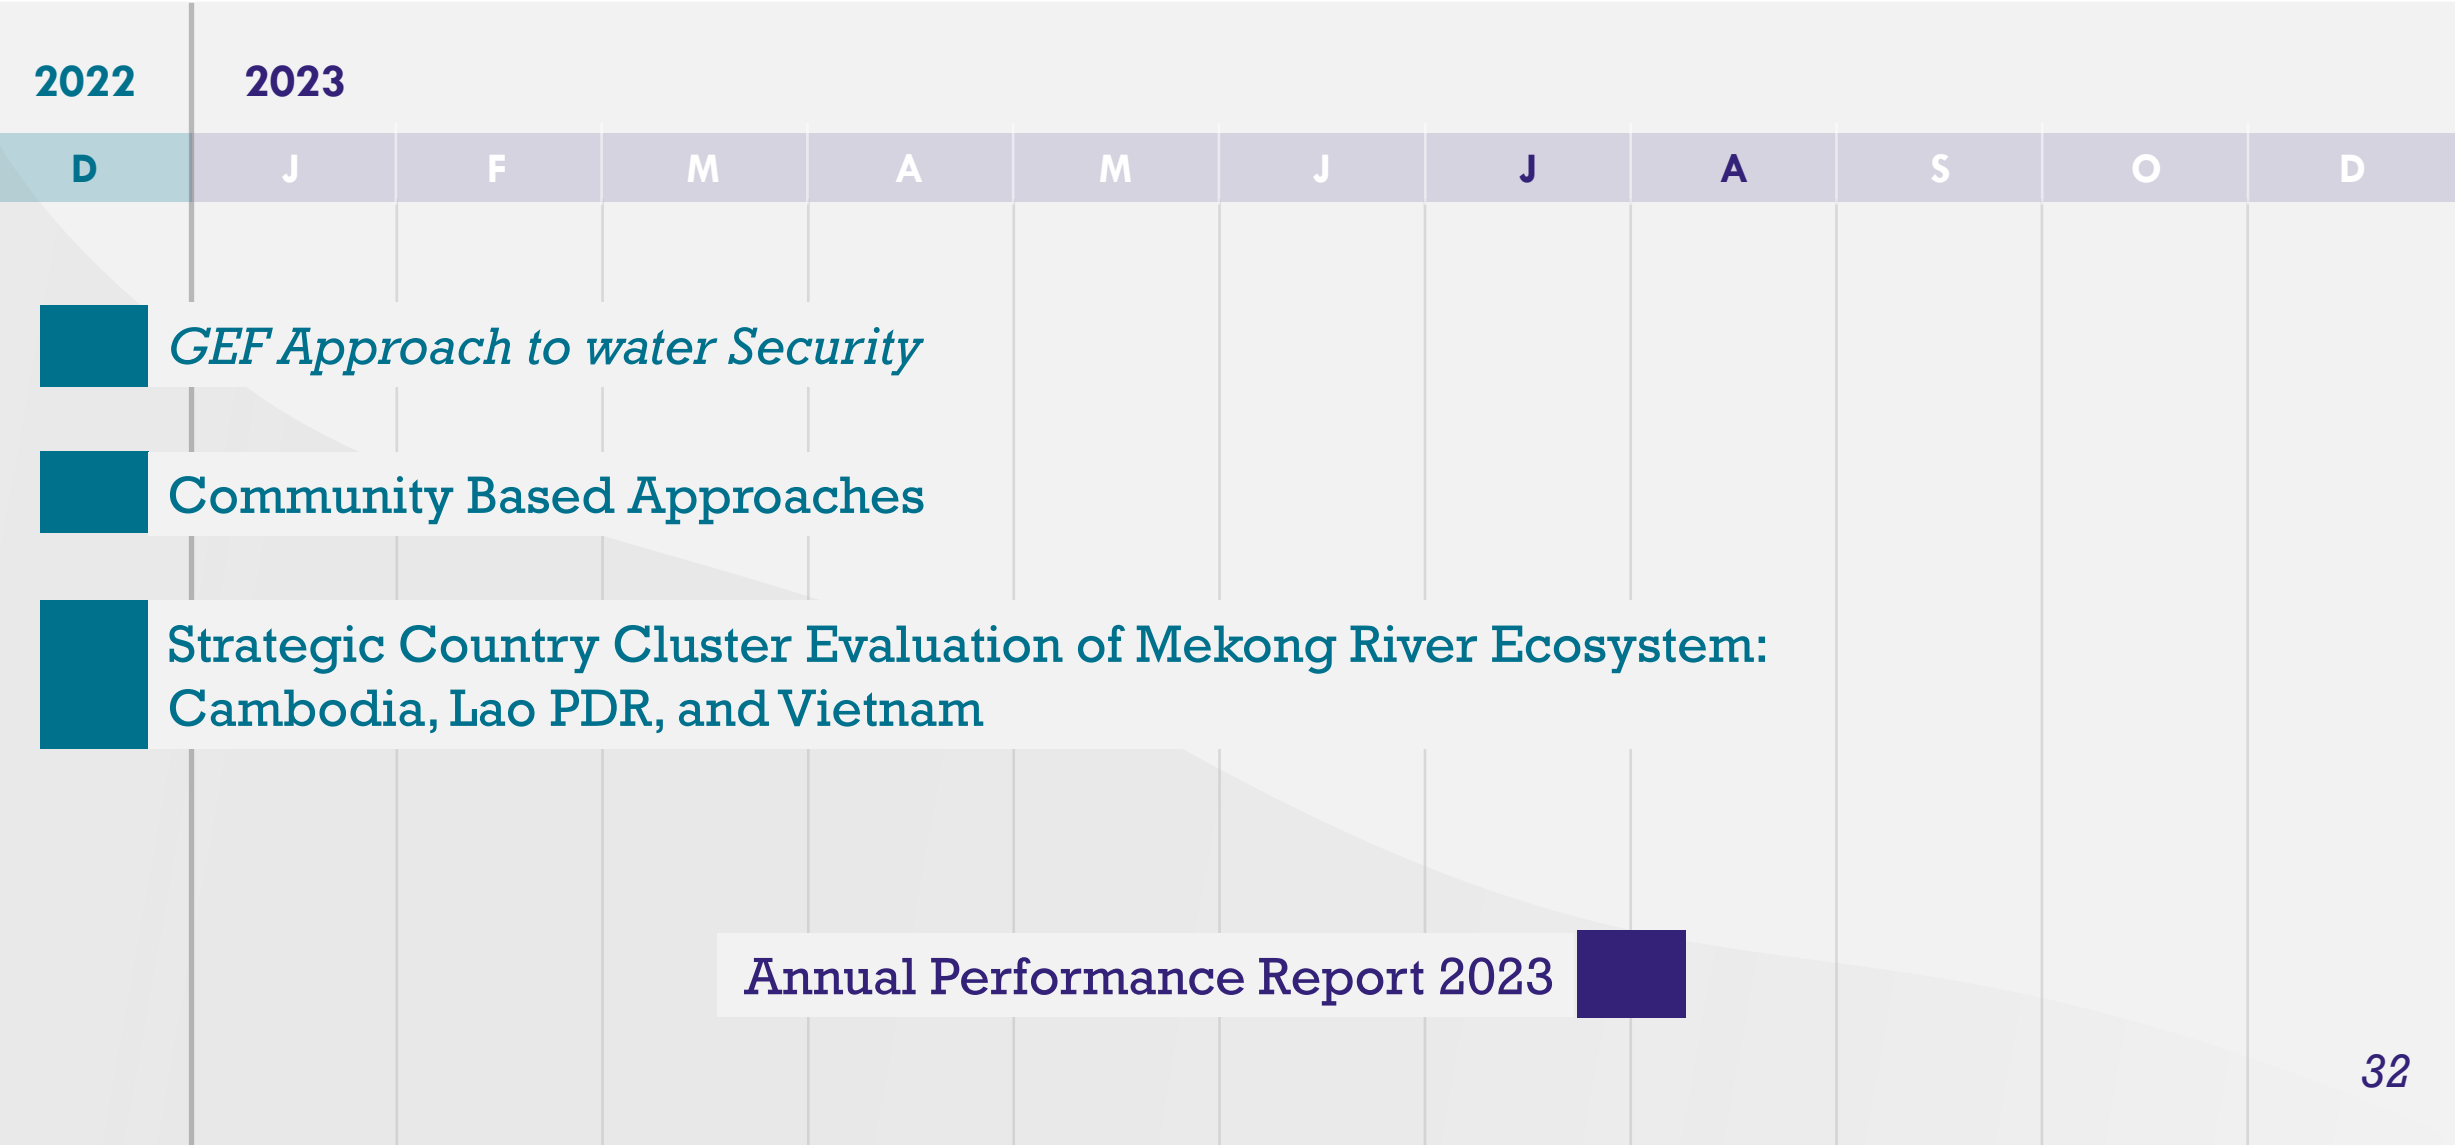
2022 2023

| D | J | F | M | A | M | J | J | A | S | O | D |
|---|---|---|---|---|---|---|---|---|---|---|---|

GEF Approach to water Security

Community Based Approaches

Strategic Country Cluster Evaluation of Mekong River Ecosystem: Cambodia, Lao PDR, and Vietnam

Annual Performance Report 2023

32